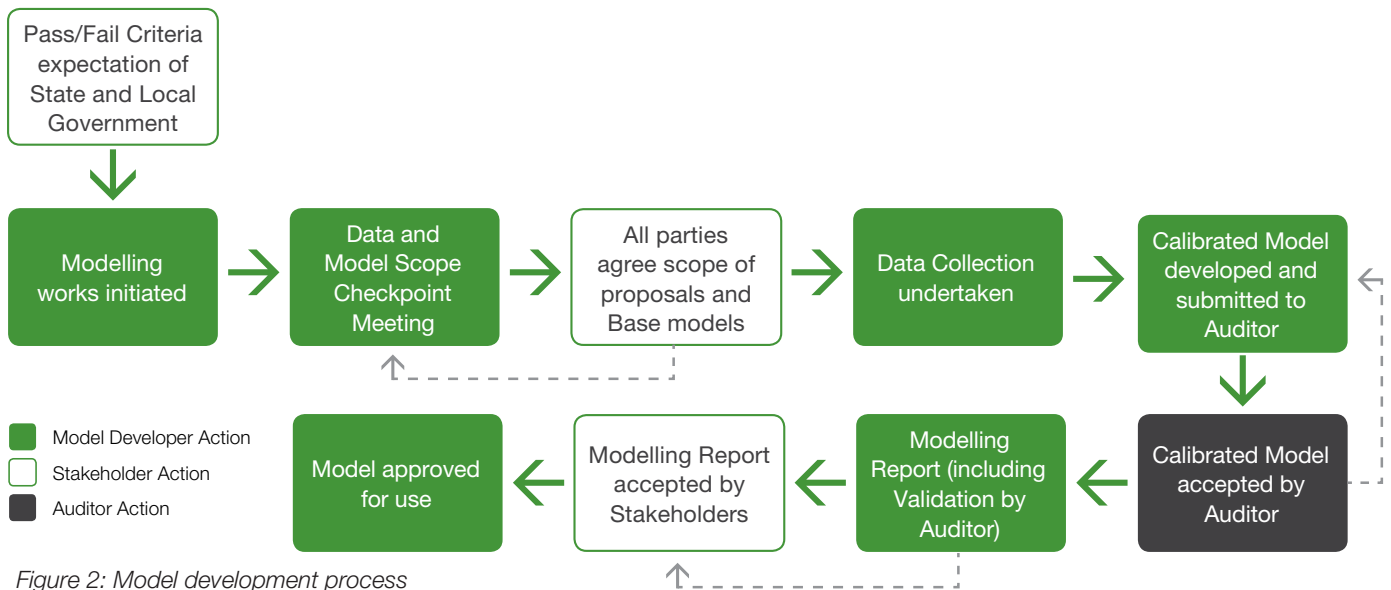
Pass/Fail Criteria expectation of State and Local Government

Modelling works initiated

Data and Model Scope Checkpoint Meeting

All parties agree scope of proposals and Base models

Data Collection undertaken

Calibrated Model developed and submitted to Auditor

Calibrated Model accepted by Auditor

Modelling Report (including Validation by Auditor)

Modelling Report accepted by Stakeholders

Model approved for use

Model Developer Action
Stakeholder Action
Auditor Action

Figure 2: Model development process